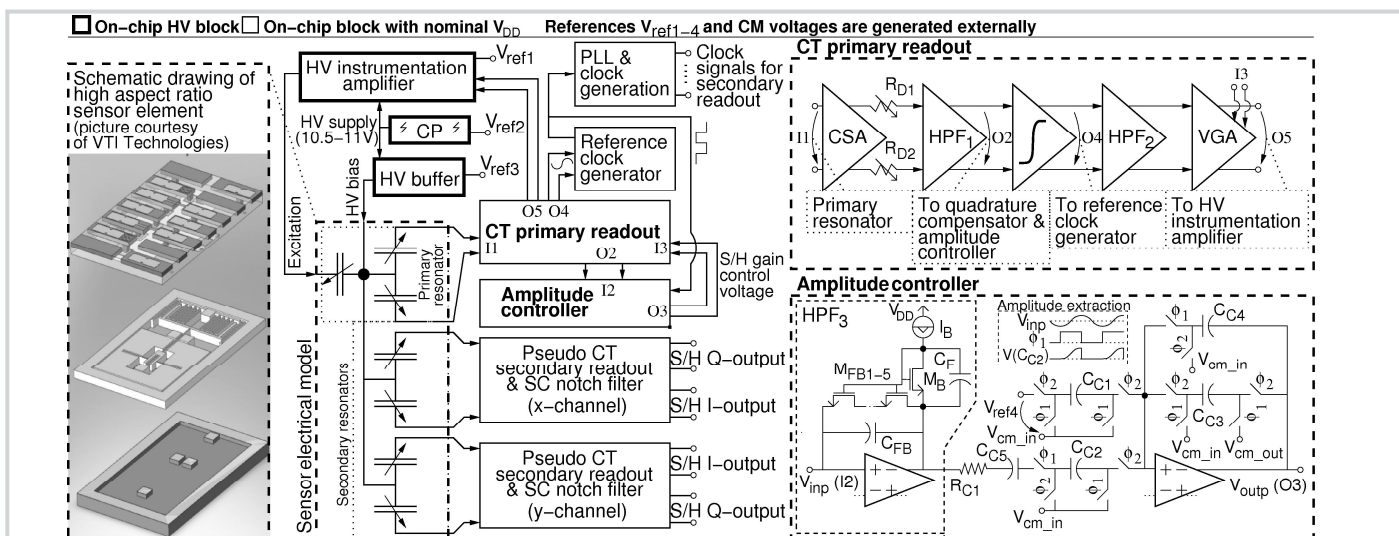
On-chip HV block On-chip block with nominal $V_{DD}$ References $V_{ref1-4}$ and CM voltages are generated externally

Schematic drawing of high aspect ratio sensor element (picture courtesy of VTI Technologies)

HV instrumentation amplifier
$V_{ref1}$
HV supply (10.5–11V)
CP
$V_{ref2}$
HV buffer
$V_{ref3}$
HV bias
Excitation
PLL & clock generation
Clock signals for secondary readout
Reference clock generator
O5 O4
CT primary readout
I1 O2 I3
Amplitude controller I2 O3
S/H gain control voltage
Primary resonator
Secondary resonators
Sensor electrical model
Pseudo CT secondary readout & SC notch filter (x-channel)
S/H Q-output
S/H I-output
Pseudo CT secondary readout & SC notch filter (y-channel)
S/H I-output
S/H Q-output

CT primary readout
I1 CSA $R_{D1}$ $R_{D2}$ $HPF_1$ O2 O4 $HPF_2$ VGA I3 O5
Primary resonator
To quadrature compensator & amplitude controller
To reference clock generator
To HV instrumentation amplifier

Amplitude controller
$HPF_3$
$V_{DD}$ $I_B$
$C_F$
$M_{FB1-5}$
$M_B$
$C_{FB}$
$V_{inp}$ (I2)
$R_{C1}$
$C_{C5}$
Amplitude extraction
$V_{inp}$
$\phi_1$
$V(C_{C2})$
$\phi_1$ $\phi_2$ $C_{C4}$
$V_{cm\_in}$
$\phi_2$ $C_{C1}$ $\phi_2$ $\phi_2$ $\phi_2$
$V_{ref4}$ $\phi_1$ $\phi_1$ $C_{C3}$ $\phi_1$
$V_{cm\_in}$
$\phi_1$ $C_{C2}$ $\phi_2$
$\phi_2$ $\phi_1$
$V_{cm\_in}$ $V_{cm\_out}$
$V_{outp}$ (O3)
$V_{cm\_in}$